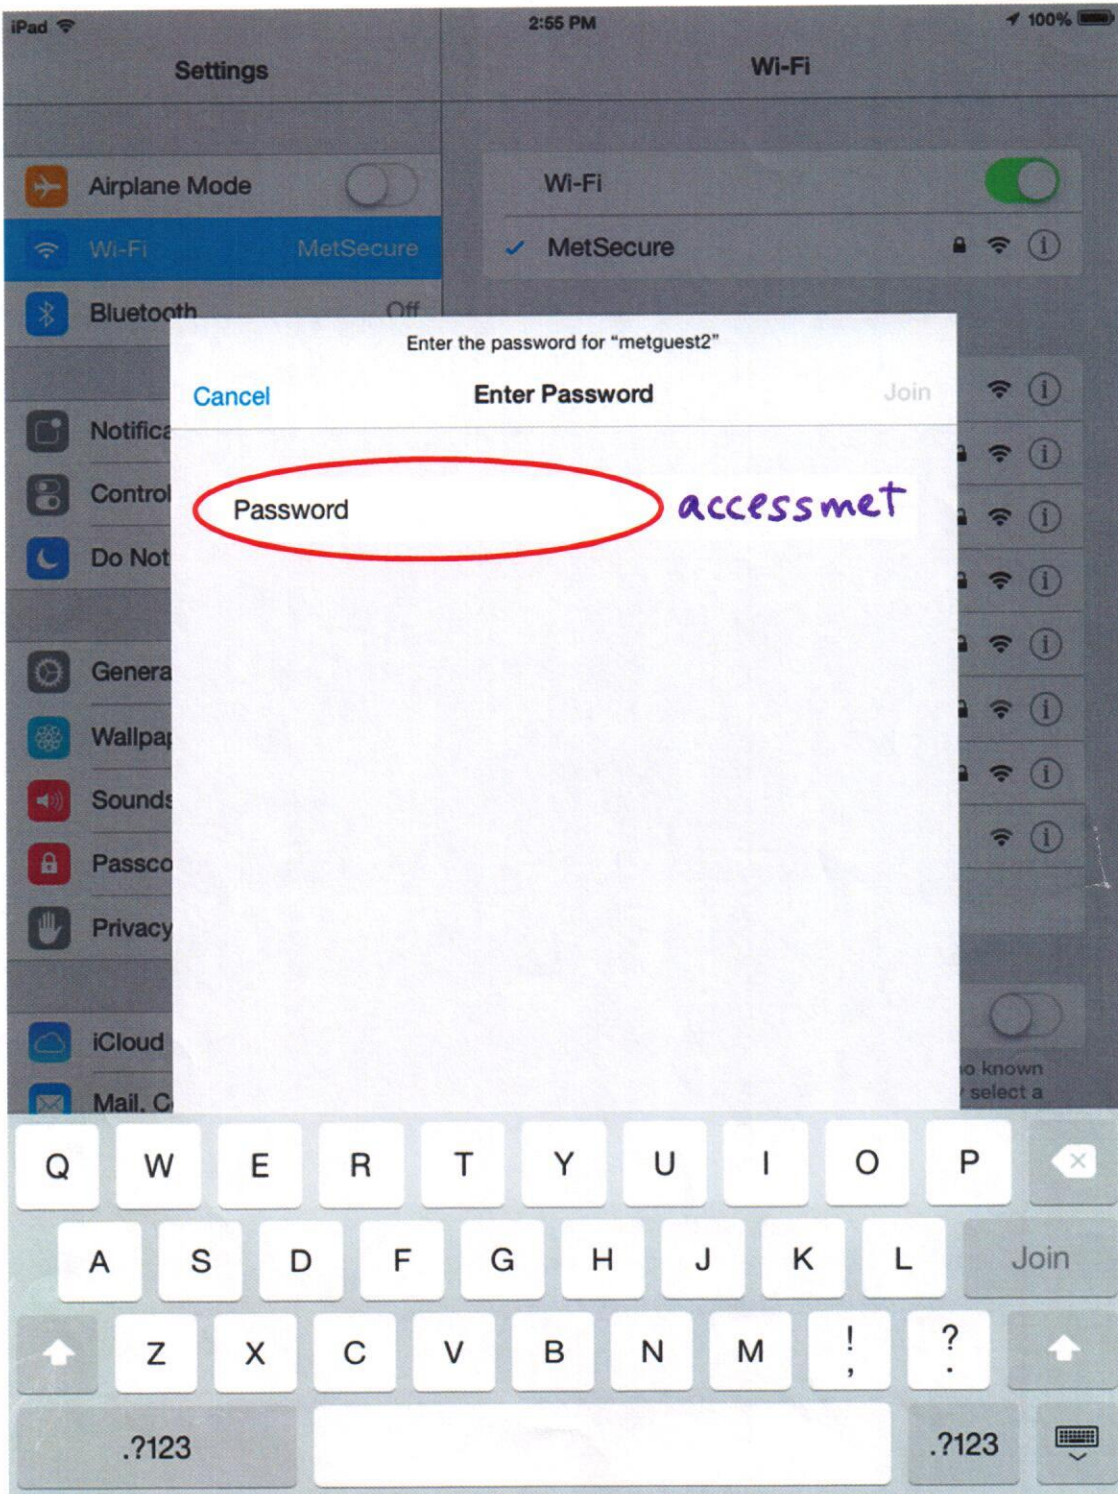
iPad 2:55 PM 100%

Settings

Wi-Fi

Airplane Mode

Wi-Fi MetSecure

Bluetooth Off

Notifica

Control

Do Not

Genera

Wallpa

Sounds

Passco

Privacy

iCloud

Mail, C

Wi-Fi

✓ MetSecure

o known
select a

Enter the password for "metguest2"

Cancel Enter Password Join

Password

accessmet

Q W E R T Y U I O P

A S D F G H J K L Join

Z X C V B N M ! , ? .

.?123 .?123